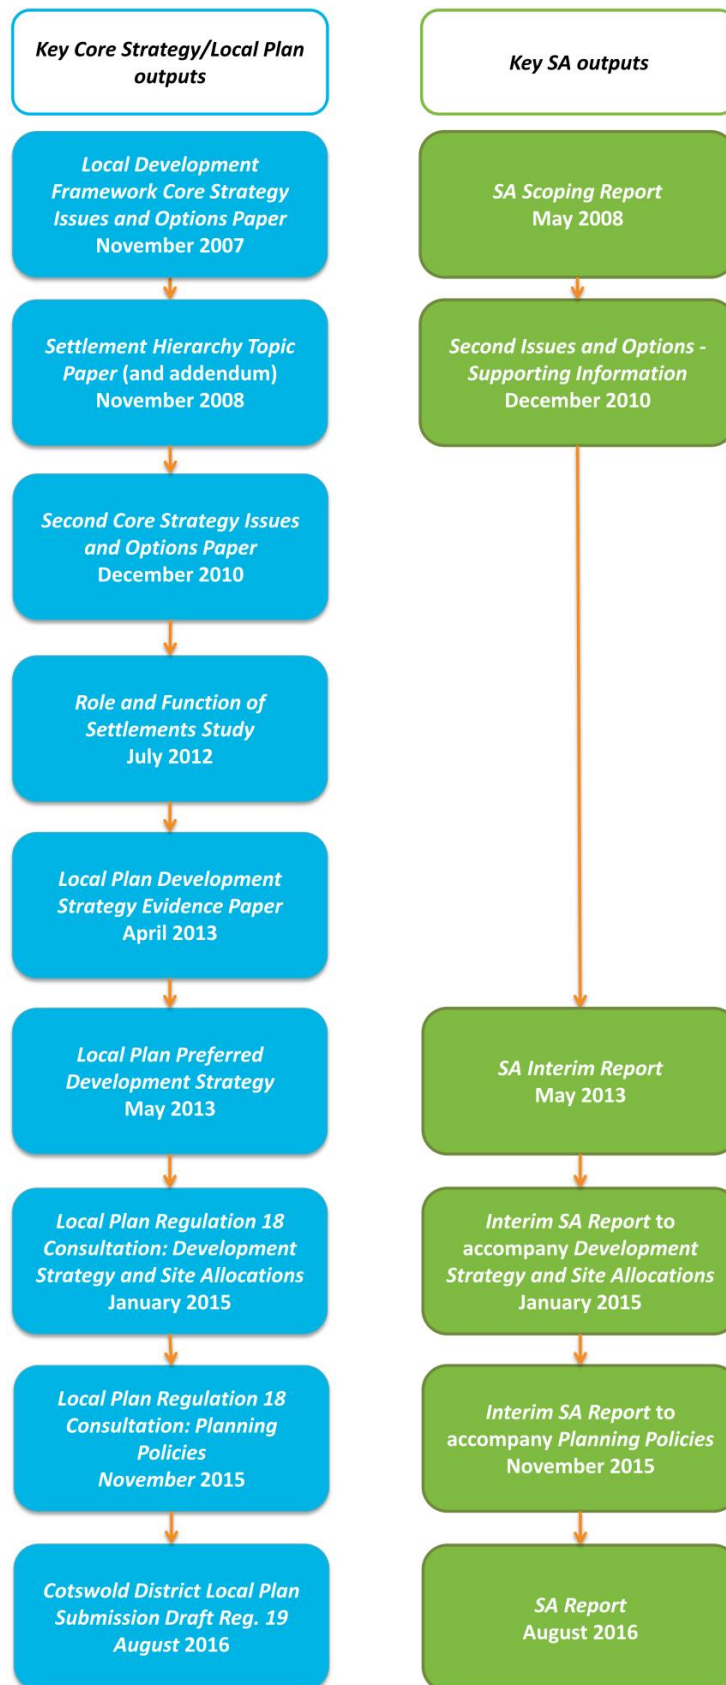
Key Core Strategy/Local Plan outputs

Local Development Framework Core Strategy Issues and Options Paper
November 2007

Settlement Hierarchy Topic Paper (and addendum)
November 2008

Second Core Strategy Issues and Options Paper
December 2010

Role and Function of Settlements Study
July 2012

Local Plan Development Strategy Evidence Paper
April 2013

Local Plan Preferred Development Strategy
May 2013

Local Plan Regulation 18 Consultation: Development Strategy and Site Allocations
January 2015

Local Plan Regulation 18 Consultation: Planning Policies
November 2015

Cotswold District Local Plan Submission Draft Reg. 19
August 2016

Key SA outputs

SA Scoping Report
May 2008

Second Issues and Options - Supporting Information
December 2010

SA Interim Report
May 2013

Interim SA Report to accompany Development Strategy and Site Allocations
January 2015

Interim SA Report to accompany Planning Policies
November 2015

SA Report
August 2016